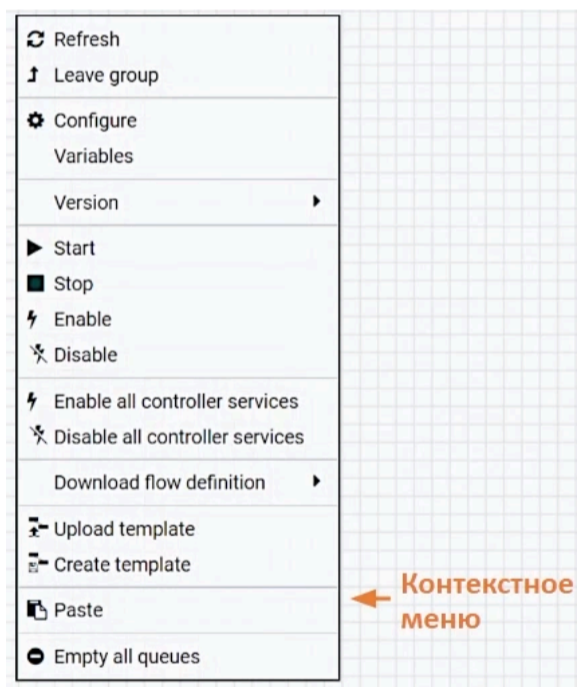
Refresh
Leave group

Configure
Variables

Version

Start
Stop
Enable
Disable

Enable all controller services
Disable all controller services

Download flow definition

Upload template
Create template

Paste

Empty all queues

Контекстное меню